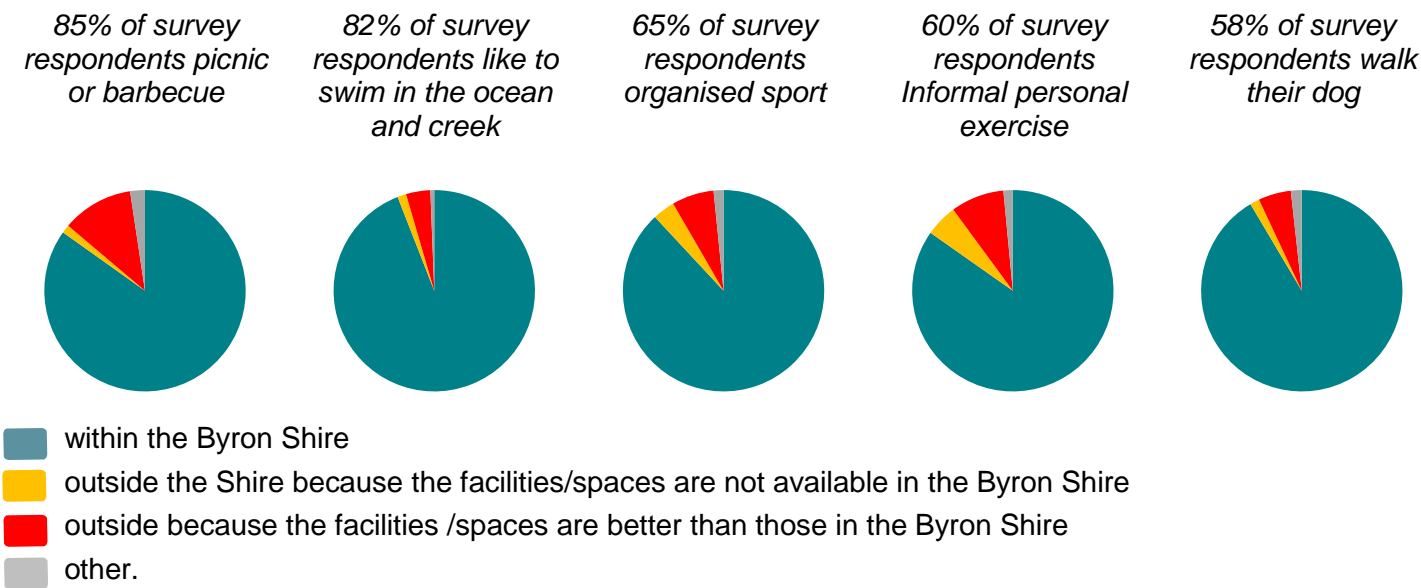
85% of survey respondents picnic or barbecue

82% of survey respondents like to swim in the ocean and creek

65% of survey respondents organised sport

60% of survey respondents Informal personal exercise

58% of survey respondents walk their dog

within the Byron Shire
outside the Shire because the facilities/spaces are not available in the Byron Shire
outside because the facilities /spaces are better than those in the Byron Shire
other.